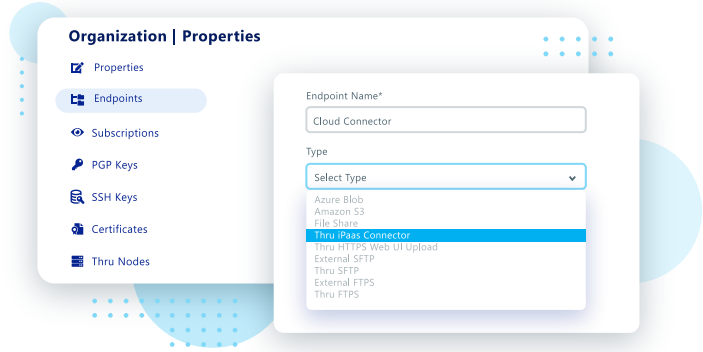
Organization | Properties

Properties
Endpoints
Subscriptions
PGP Keys
SSH Keys
Certificates
Thru Nodes

Endpoint Name*
Cloud Connector
Type
Select Type
Azure Blob
Amazon S3
File Share
Thru iPaas Connector
Thru HTTPS Web UI Upload
External SFTP
Thru SFTP
External FTPS
Thru FTPS